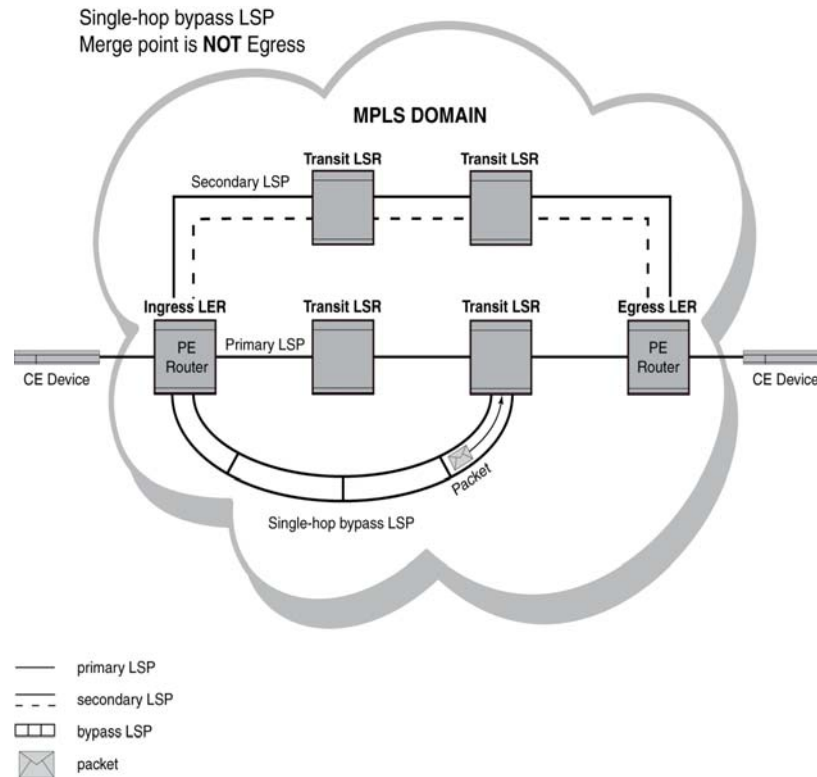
Single-hop bypass LSP
Merge point is **NOT** Egress

MPLS DOMAIN

Transit LSR

Transit LSR

Secondary LSP

Ingress LER

Transit LSR

Transit LSR

Egress LER

PE Router

Primary LSP

PE Router

CE Device

CE Device

Packet

Single-hop bypass LSP

primary LSP

secondary LSP

bypass LSP

packet